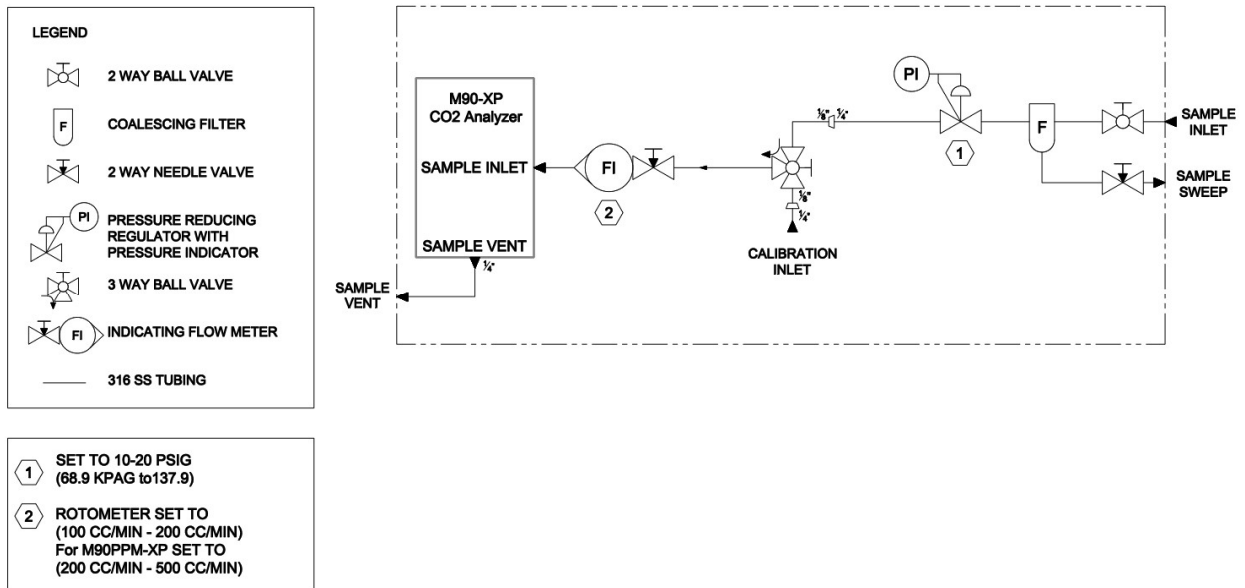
LEGEND

2 WAY BALL VALVE

F

COALESCING FILTER

2 WAY NEEDLE VALVE

PI

PRESSURE REDUCING REGULATOR WITH PRESSURE INDICATOR

3 WAY BALL VALVE

FI

INDICATING FLOW METER

316 SS TUBING

1 SET TO 10-20 PSIG (68.9 KPAG to137.9)

2 ROTOMETER SET TO (100 CC/MIN - 200 CC/MIN) For M90PPM-XP SET TO (200 CC/MIN - 500 CC/MIN)

M90-XP
CO2 Analyzer

SAMPLE INLET

SAMPLE VENT

¼"

SAMPLE VENT

FI

2

⅛" ¼"

⅛"

¼"

CALIBRATION INLET

PI

1

F

SAMPLE INLET

SAMPLE SWEEP